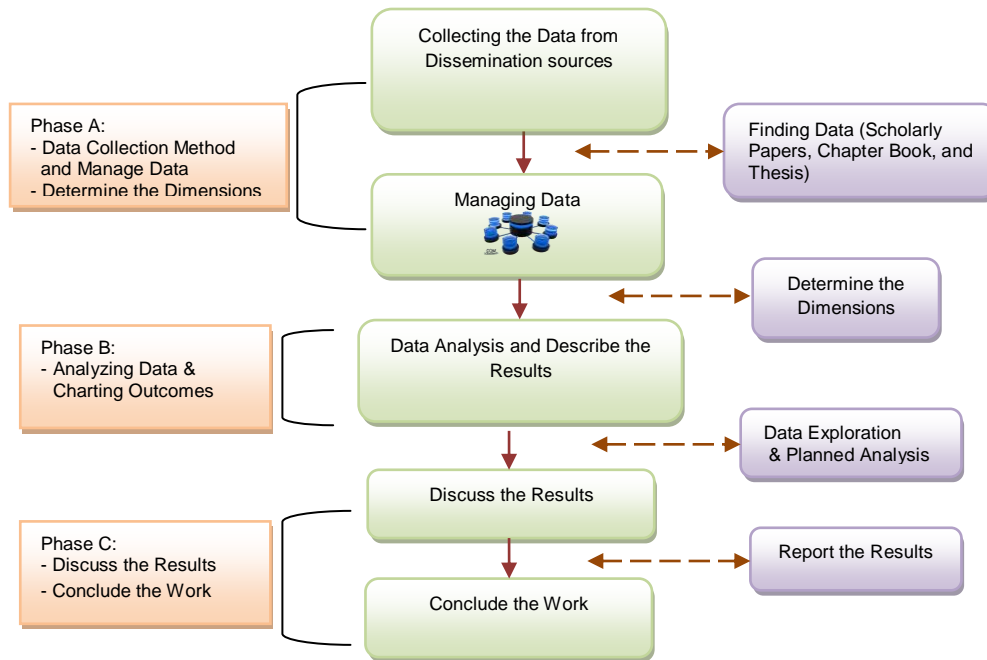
Collecting the Data from Dissemination sources

Phase A:
- Data Collection Method and Manage Data
- Determine the Dimensions

Finding Data (Scholarly Papers, Chapter Book, and Thesis)

Managing Data

Determine the Dimensions

Phase B:
- Analyzing Data & Charting Outcomes

Data Analysis and Describe the Results

Data Exploration & Planned Analysis

Discuss the Results

Phase C:
- Discuss the Results
- Conclude the Work

Report the Results

Conclude the Work